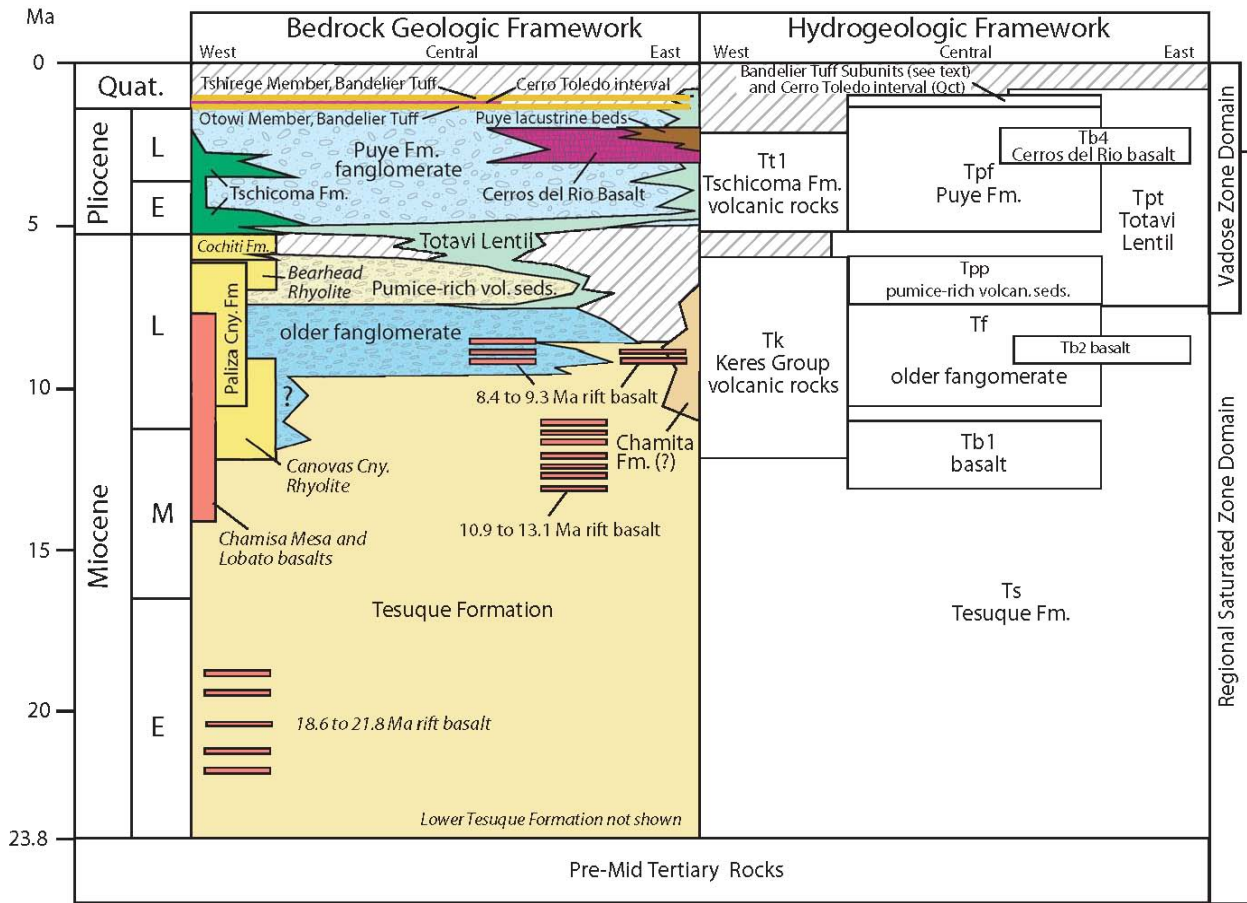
Ma

Bedrock Geologic Framework
West Central East

Hydrogeologic Framework
West Central East

0
Quat.
Tshirege Member, Bandelier Tuff
Cerro Toledo interval
Bandelier Tuff Subunits (see text) and Cerro Toledo interval (Qct)
Otowi Member, Bandelier Tuff
Puye lacustrine beds
Pliocene
L
Puye Fm. fanglomerate
Cerros del Rio Basalt
Tb4 Cerros del Rio basalt
Tt1 Tschicoma Fm. volcanic rocks
Tpf Puye Fm.
Tpt Totavi Lentil
Vadose Zone Domain
E
Tschicoma Fm.
5
Totavi Lentil
Cochiti Fm.
Bearhead Rhyolite
Pumice-rich vol. seds.
Tpp pumice-rich volcan. seds.
Miocene
L
Paliza Cny. Fm
older fanglomerate
Tk Keres Group volcanic rocks
Tf older fangomerate
Tb2 basalt
?
10
8.4 to 9.3 Ma rift basalt
Chamita Fm. (?)
Canovas Cny. Rhyolite
Tb1 basalt
M
Chamisa Mesa and Lobato basalts
10.9 to 13.1 Ma rift basalt
Regional Saturated Zone Domain
15
Tesuque Formation
Ts Tesuque Fm.
E
20
18.6 to 21.8 Ma rift basalt
Lower Tesuque Formation not shown
23.8
Pre-Mid Tertiary Rocks